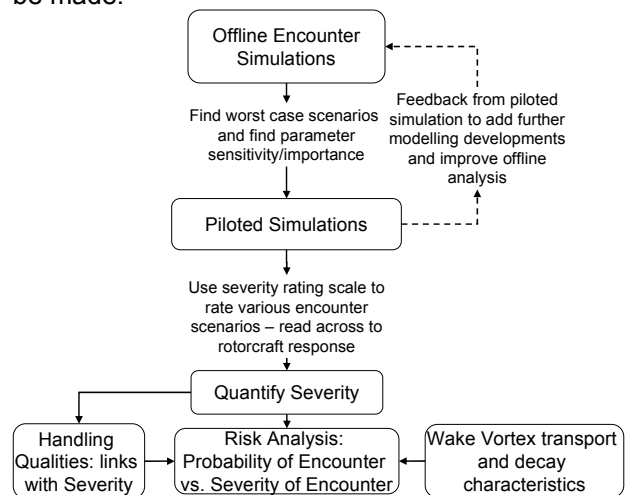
be made.

Offline Encounter Simulations

Find worst case scenarios and find parameter sensitivity/importance

Feedback from piloted simulation to add further modelling developments and improve offline analysis

Piloted Simulations

Use severity rating scale to rate various encounter scenarios – read across to rotorcraft response

Quantify Severity

Handling Qualities: links with Severity

Risk Analysis: Probability of Encounter vs. Severity of Encounter

Wake Vortex transport and decay characteristics